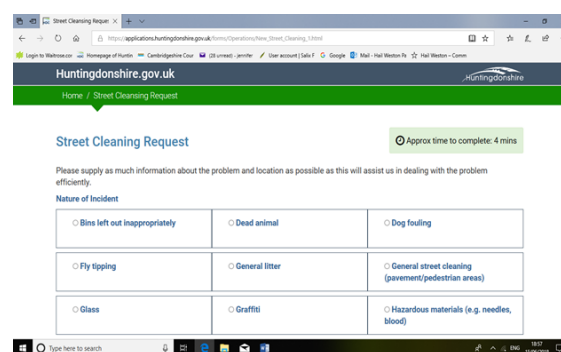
Street Cleansing Reque ×

https://applications.huntingdonshire.gov.uk/forms/Operations/New_Street_Cleaning_1.html

Login to Waitrose.co | Homepage of Huntin | Cambridgeshire Cour | (26 unread) - jennifer | User account | Salis F | Google | Mail - Hail Weston Pa | Hail Weston – Comm

Huntingdonshire.gov.uk

Huntingdonshire

Home / Street Cleansing Request

Street Cleaning Request

Approx time to complete: 4 mins

Please supply as much information about the problem and location as possible as this will assist us in dealing with the problem efficiently.

Nature of Incident

| | | |
|---|---|---|
| Bins left out inappropriately | Dead animal | Dog fouling |
| Fly tipping | General litter | General street cleaning (pavement/pedestrian areas) |
| Glass | Graffiti | Hazardous materials (e.g. needles, blood) |

Type here to search

ENG 18:57 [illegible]